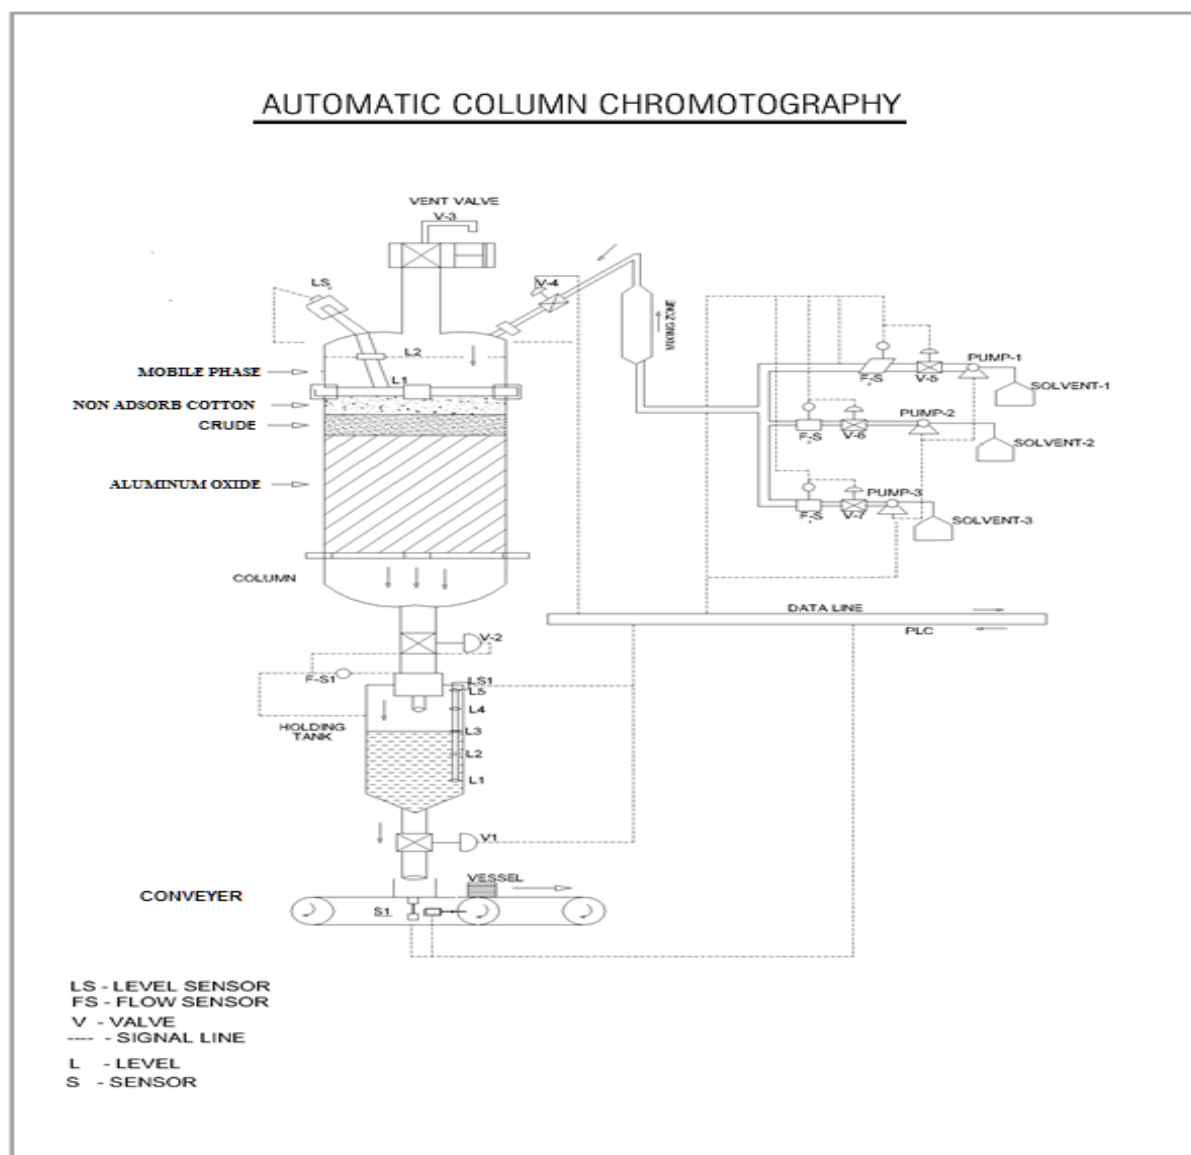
AUTOMATIC COLUMN CHROMOTOGRAPHY

VENT VALVE
V-3

LS
V-4
MIXING ZONE

L2
L1

MOBILE PHASE
NON ADSORB COTTON
CRUDE
ALUMINUM OXIDE

PUMP-1
F-S
V-5
SOLVENT-1

PUMP-2
F-S
V-6
SOLVENT-2

PUMP-3
F-S
V-7
SOLVENT-3

COLUMN

DATA LINE
PLC

V-2
F-S1
LS1
L5
L4
L3
L2
L1
HOLDING TANK

V1

VESSEL
CONVEYER
S1

LS - LEVEL SENSOR
FS - FLOW SENSOR
V - VALVE
---- - SIGNAL LINE
L - LEVEL
S - SENSOR